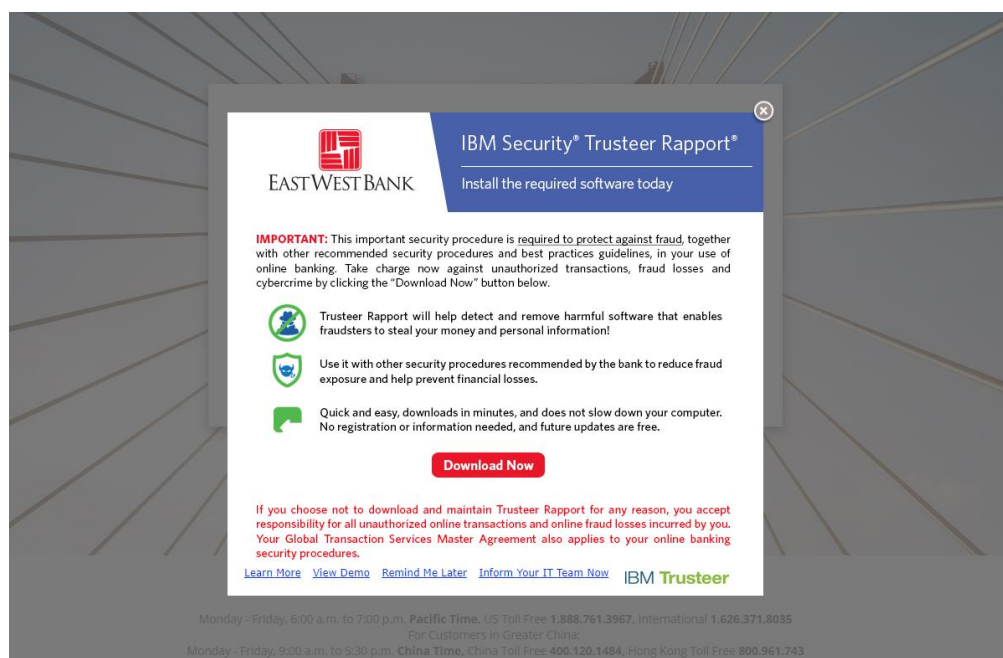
EASTWEST BANK

IBM Security® Trusteer Rapport®

Install the required software today

IMPORTANT: This important security procedure is required to protect against fraud, together with other recommended security procedures and best practices guidelines, in your use of online banking. Take charge now against unauthorized transactions, fraud losses and cybercrime by clicking the "Download Now" button below.

Trusteer Rapport will help detect and remove harmful software that enables fraudsters to steal your money and personal information!

Use it with other security procedures recommended by the bank to reduce fraud exposure and help prevent financial losses.

Quick and easy, downloads in minutes, and does not slow down your computer. No registration or information needed, and future updates are free.

Download Now

If you choose not to download and maintain Trusteer Rapport for any reason, you accept responsibility for all unauthorized online transactions and online fraud losses incurred by you. Your Global Transaction Services Master Agreement also applies to your online banking security procedures.

Learn More View Demo Remind Me Later Inform Your IT Team Now IBM Trusteer

Monday - Friday, 6:00 a.m. to 7:00 p.m. Pacific Time, US Toll Free 1.888.761.3967, International 1.626.371.8035
For Customers in Greater China:
Monday - Friday, 9:00 a.m. to 5:30 p.m. China Time, China Toll Free 400.120.1484, Hong Kong Toll Free 800.961.743